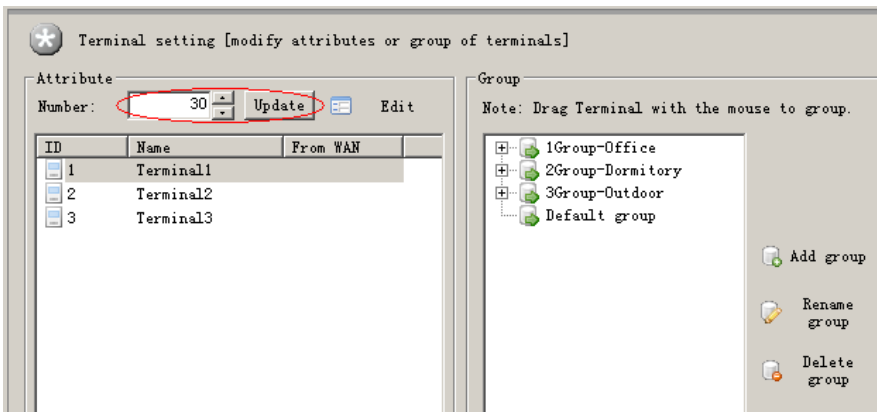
Terminal setting [modify attributes or group of terminals]

Attribute

Number: 30 Update Edit

| ID | Name | From WAN |
|---|---|---|
| 1 | Terminal1 | |
| 2 | Terminal2 | |
| 3 | Terminal3 | |

Group

Note: Drag Terminal with the mouse to group.

1Group-Office
2Group-Dormitory
3Group-Outdoor
Default group

Add group

Rename group

Delete group